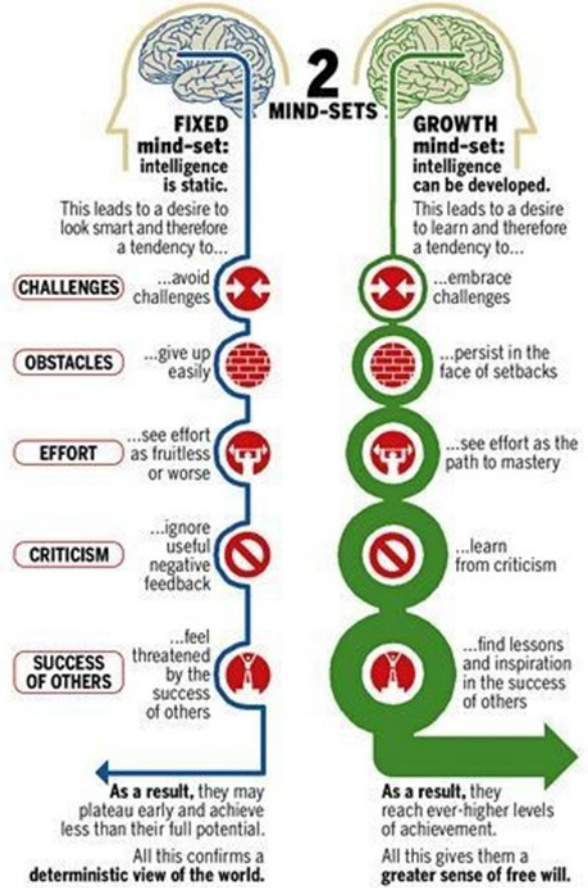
2 MIND-SETS

FIXED mind-set: intelligence is static.

This leads to a desire to look smart and therefore a tendency to...

GROWTH mind-set: intelligence can be developed.

This leads to a desire to learn and therefore a tendency to...

CHALLENGES
...avoid challenges
...embrace challenges

OBSTACLES
...give up easily
...persist in the face of setbacks

EFFORT
...see effort as fruitless or worse
...see effort as the path to mastery

CRITICISM
...ignore useful negative feedback
...learn from criticism

SUCCESS OF OTHERS
...feel threatened by the success of others
...find lessons and inspiration in the success of others

As a result, they may plateau early and achieve less than their full potential.

All this confirms a deterministic view of the world.

As a result, they reach ever-higher levels of achievement.

All this gives them a greater sense of free will.